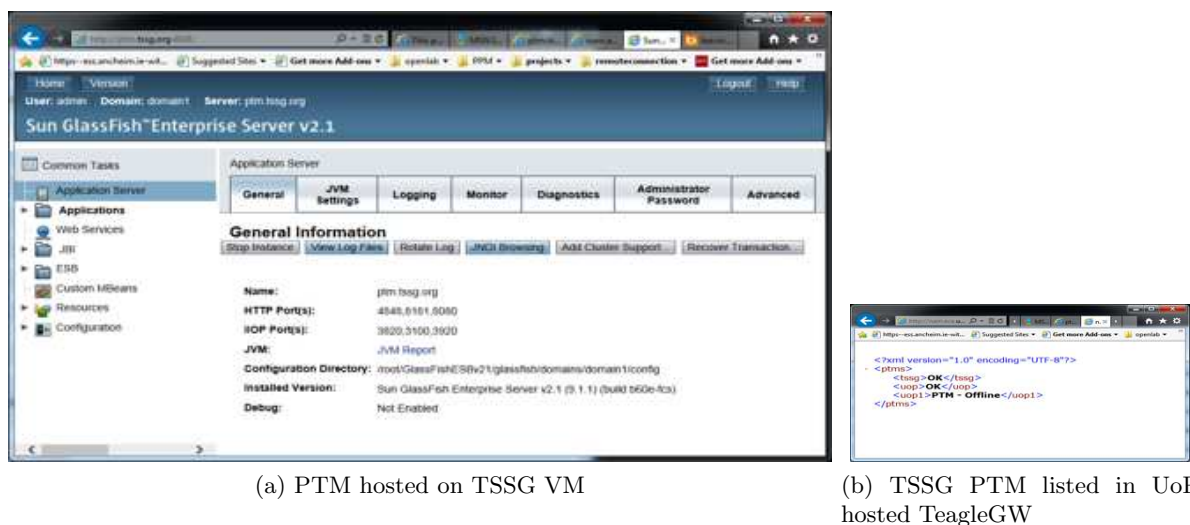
Home Version

Logout Help

User: admin Domain: domain1 Server: ptm.tssg.org

Sun GlassFish™ Enterprise Server v2.1

Common Tasks

Application Server

Applications

Web Services

JBI

ESB

Custom MBeans

Resources

Configuration

Application Server

| General | JVM Settings | Logging | Monitor | Diagnostics | Administrator Password | Advanced |
|---|---|---|---|---|---|---|

General Information

Stop Instance | View Log Files | Rotate Log | JNDI Browsing | Add Cluster Support... | Recover Transaction...

Name: ptm.tssg.org

HTTP Port(s): 4848,8181,8080

IIOP Port(s): 3820,3100,3920

JVM: JVM Report

Configuration Directory: /root/GlassFishESBv21/glassfish/domains/domain1/config

Installed Version: Sun GlassFish Enterprise Server v2.1 (9.1.1) (build b60e-fcs)

Debug: Not Enabled

(a) PTM hosted on TSSG VM

<?xml version="1.0" encoding="UTF-8"?>
<ptms>
<tssg>OK</tssg>
<uop>OK</uop>
<uop1>PTM - Offline</uop1>
</ptms>

(b) TSSG PTM listed in UoI hosted TeagleGW